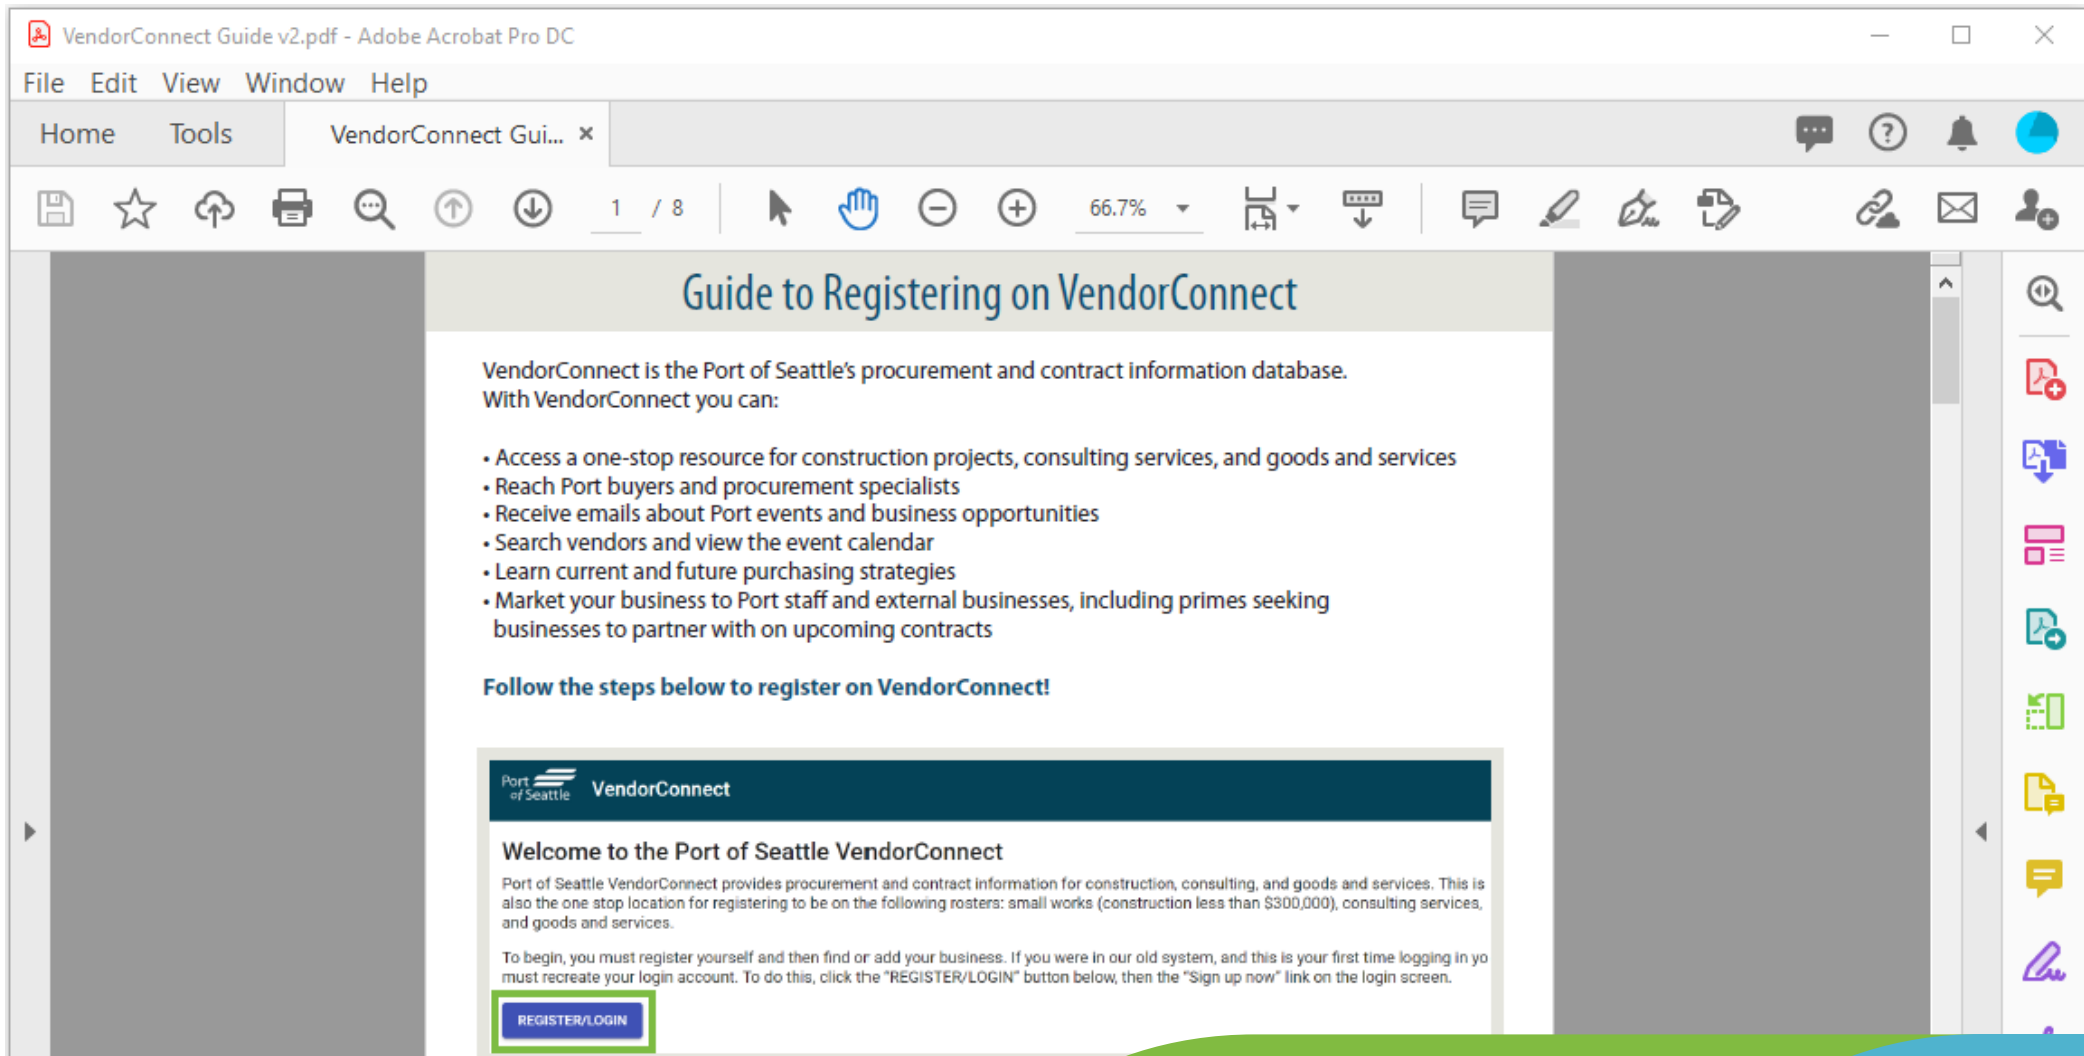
VendorConnect Guide v2.pdf - Adobe Acrobat Pro DC

File Edit View Window Help

Home Tools VendorConnect Gui... ×

1 / 8 66.7%

Guide to Registering on VendorConnect

VendorConnect is the Port of Seattle's procurement and contract information database. With VendorConnect you can:

• Access a one-stop resource for construction projects, consulting services, and goods and services
• Reach Port buyers and procurement specialists
• Receive emails about Port events and business opportunities
• Search vendors and view the event calendar
• Learn current and future purchasing strategies
• Market your business to Port staff and external businesses, including primes seeking businesses to partner with on upcoming contracts

Follow the steps below to register on VendorConnect!

Port of Seattle VendorConnect

Welcome to the Port of Seattle VendorConnect

Port of Seattle VendorConnect provides procurement and contract information for construction, consulting, and goods and services. This is also the one stop location for registering to be on the following rosters: small works (construction less than $300,000), consulting services, and goods and services.

To begin, you must register yourself and then find or add your business. If you were in our old system, and this is your first time logging in yo must recreate your login account. To do this, click the "REGISTER/LOGIN" button below, then the "Sign up now" link on the login screen.

REGISTER/LOGIN